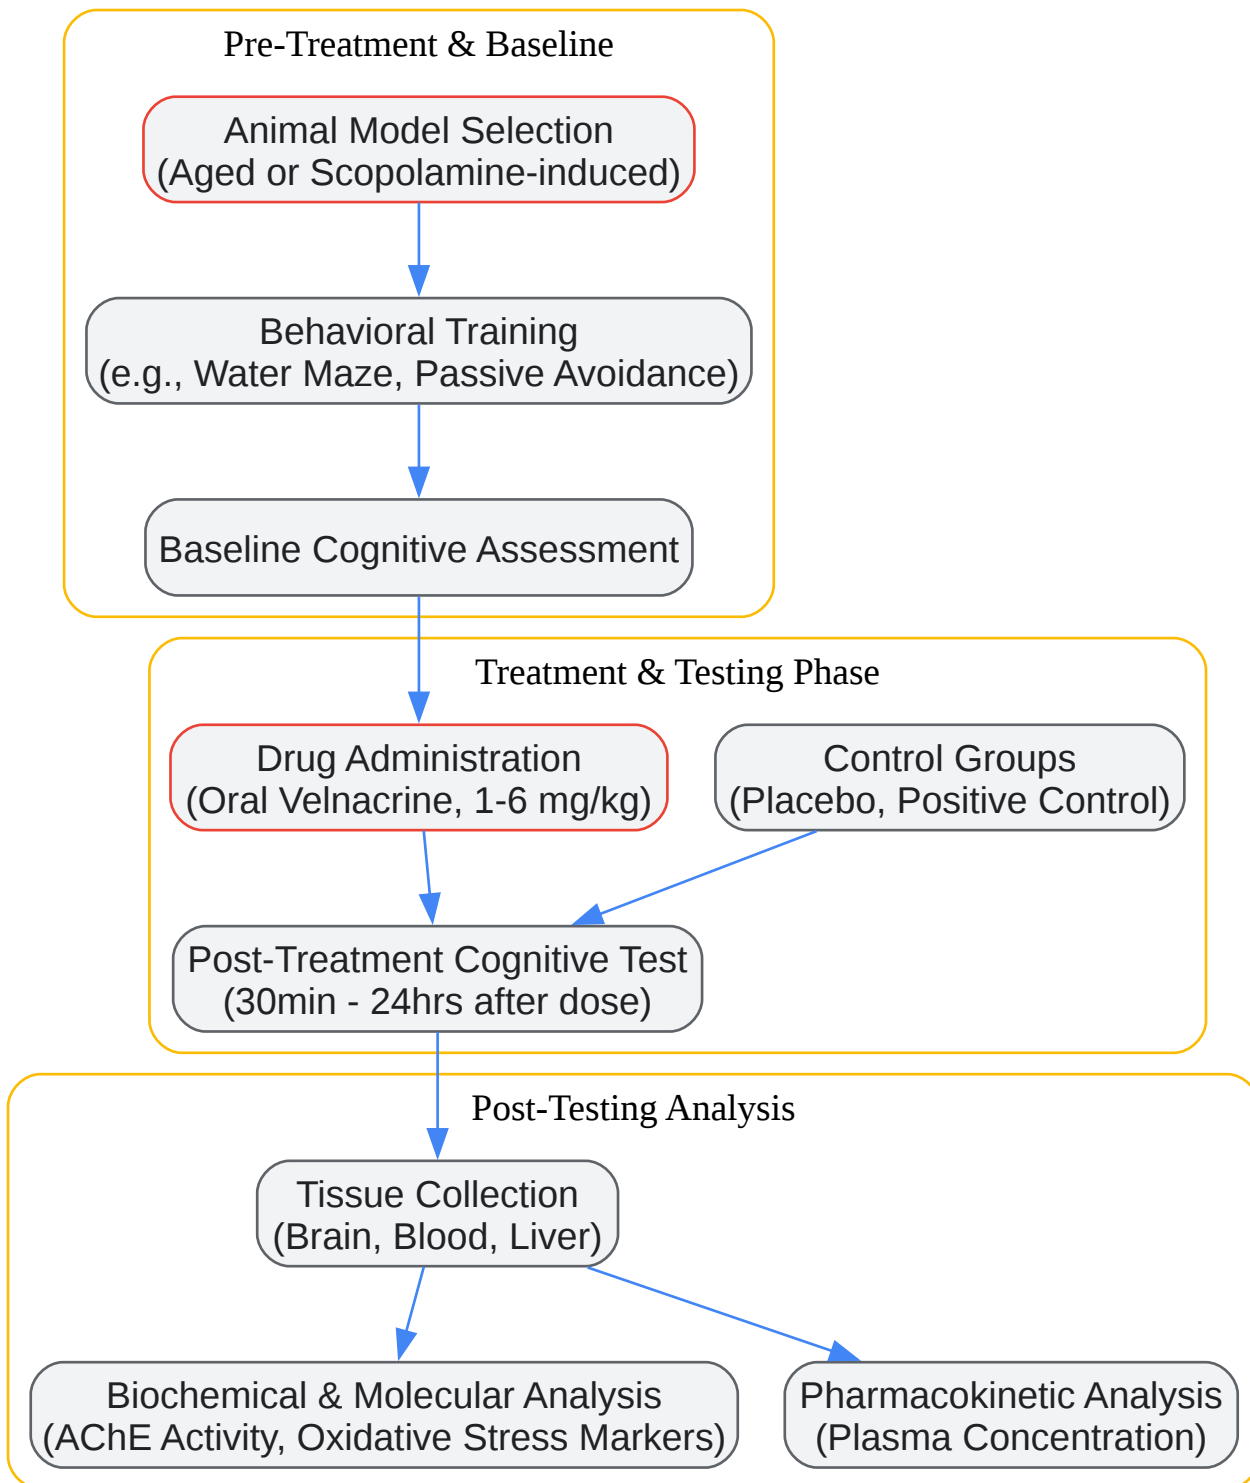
Pre-Treatment & Baseline

Animal Model Selection
(Aged or Scopolamine-induced)

Behavioral Training
(e.g., Water Maze, Passive Avoidance)

Baseline Cognitive Assessment

Treatment & Testing Phase

Drug Administration
(Oral Velnacrine, 1-6 mg/kg)

Control Groups
(Placebo, Positive Control)

Post-Treatment Cognitive Test
(30min - 24hrs after dose)

Post-Testing Analysis

Tissue Collection
(Brain, Blood, Liver)

Biochemical & Molecular Analysis
(AChE Activity, Oxidative Stress Markers)

Pharmacokinetic Analysis
(Plasma Concentration)